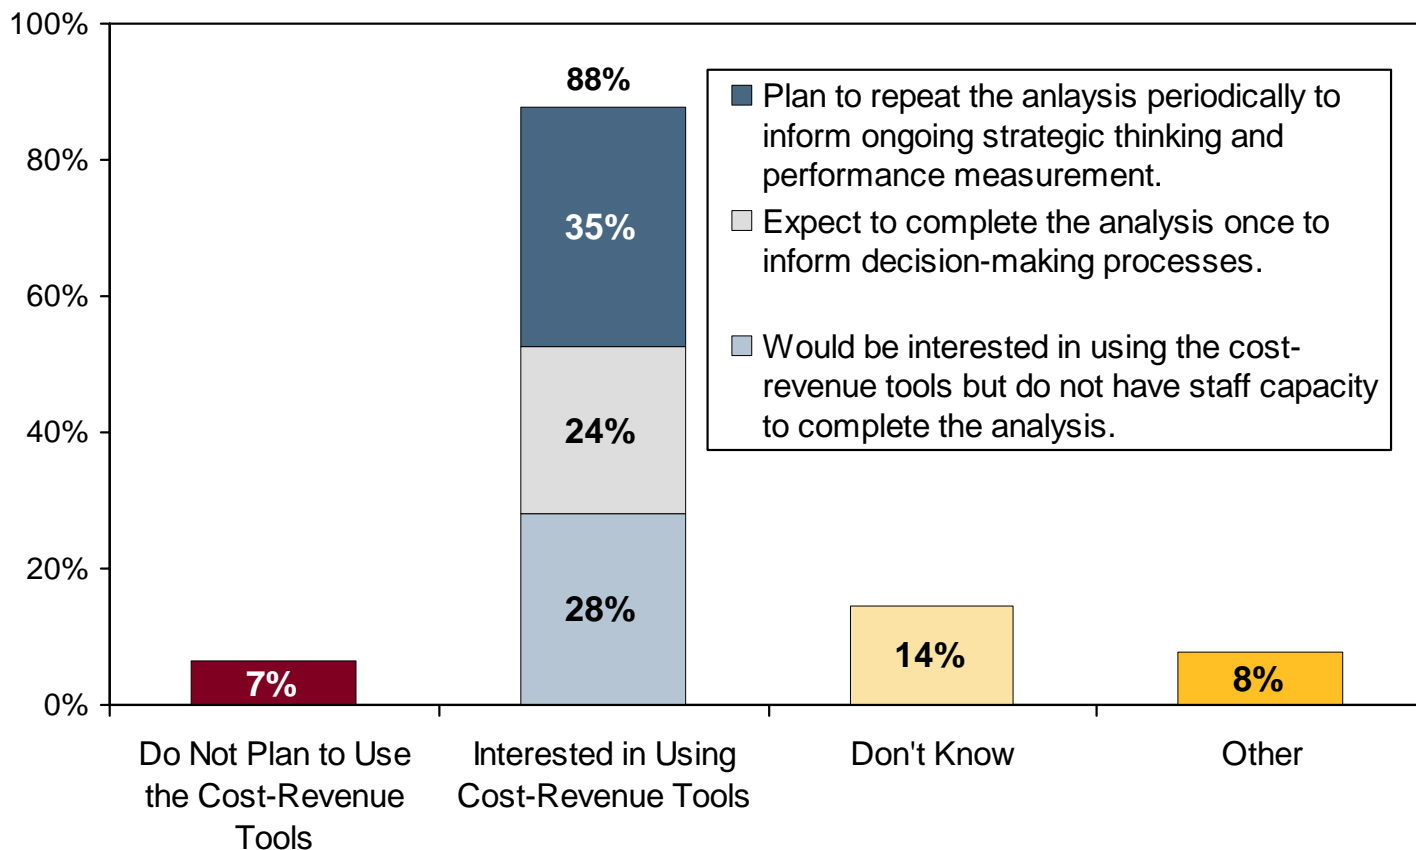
100%
80%
60%
40%
20%
0%

88%
35%
24%
28%
7%
14%
8%

Plan to repeat the anlaysis periodically to inform ongoing strategic thinking and performance measurement.

Expect to complete the analysis once to inform decision-making processes.

Would be interested in using the cost-revenue tools but do not have staff capacity to complete the analysis.

Do Not Plan to Use the Cost-Revenue Tools

Interested in Using Cost-Revenue Tools

Don't Know

Other